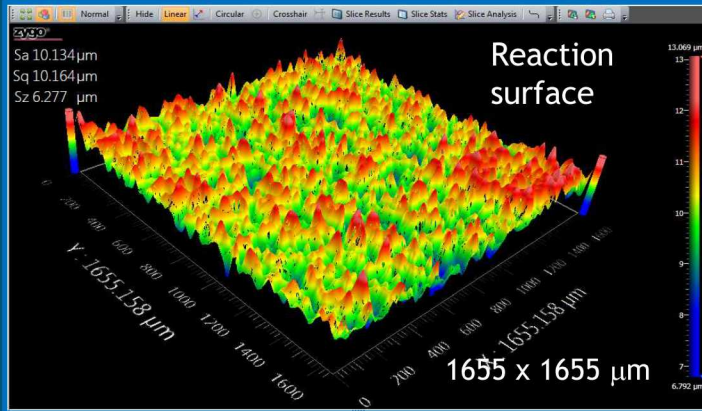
Normal Hide Linear Circular Crosshair Slice Results Slice Stats Slice Analysis

zygo

Sa 10.134 µm
Sq 10.164 µm
Sz 6.277 µm

Reaction surface

13.069 µm
13
12
11
10
9
8
7
6.792 µm

0 200 400 600 800 1000 1200 1400 1600
Y: 1655.158 µm

0 200 400 600 800 1000 1200 1400 1600
X: 1655.158 µm

1655 x 1655 $\mu$m